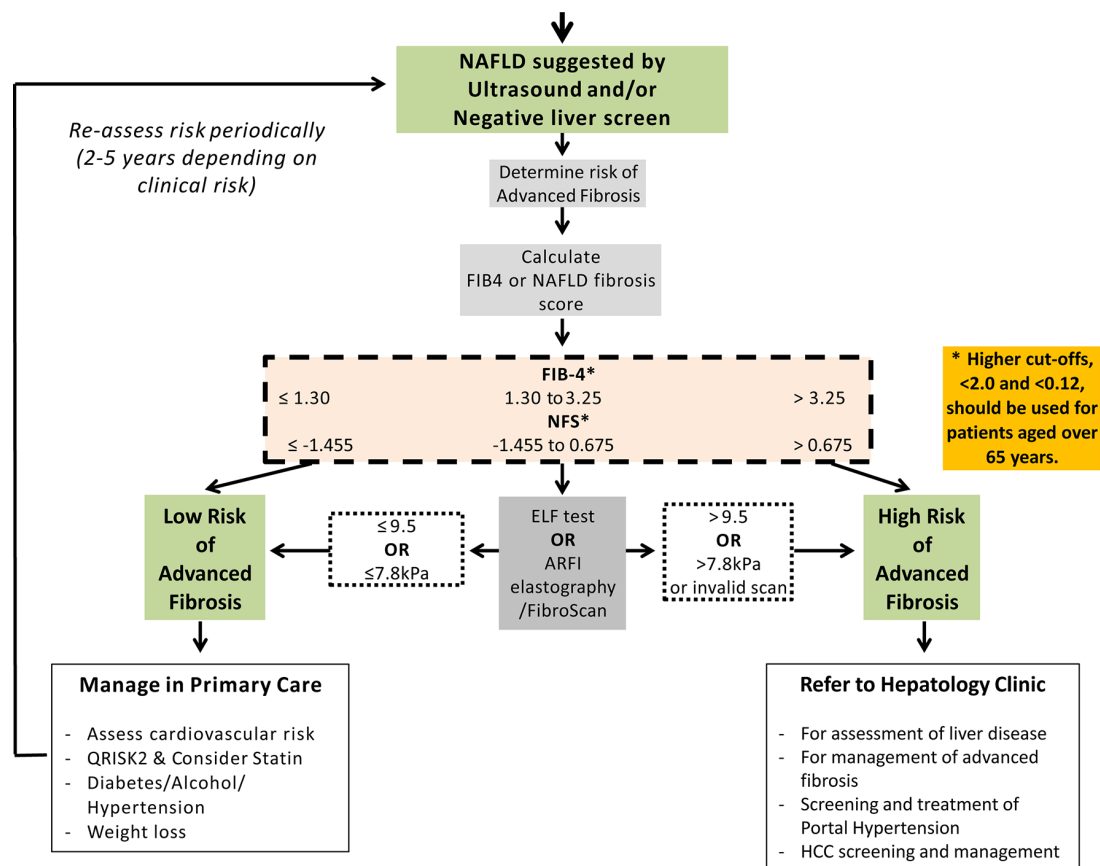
NAFLD suggested by Ultrasound and/or Negative liver screen

Re-assess risk periodically (2-5 years depending on clinical risk)

Determine risk of Advanced Fibrosis

Calculate FIB4 or NAFLD fibrosis score

FIB-4*
≤ 1.30
1.30 to 3.25
> 3.25
NFS*
≤ -1.455
-1.455 to 0.675
> 0.675

* Higher cut-offs, <2.0 and <0.12, should be used for patients aged over 65 years.

Low Risk of Advanced Fibrosis

≤ 9.5
OR
≤7.8kPa

ELF test
OR
ARFI elastography /FibroScan

>9.5
OR
>7.8kPa or invalid scan

High Risk of Advanced Fibrosis

Manage in Primary Care

- Assess cardiovascular risk
- QRISK2 & Consider Statin
- Diabetes/Alcohol/ Hypertension
- Weight loss

Refer to Hepatology Clinic

- For assessment of liver disease
- For management of advanced fibrosis
- Screening and treatment of Portal Hypertension
- HCC screening and management